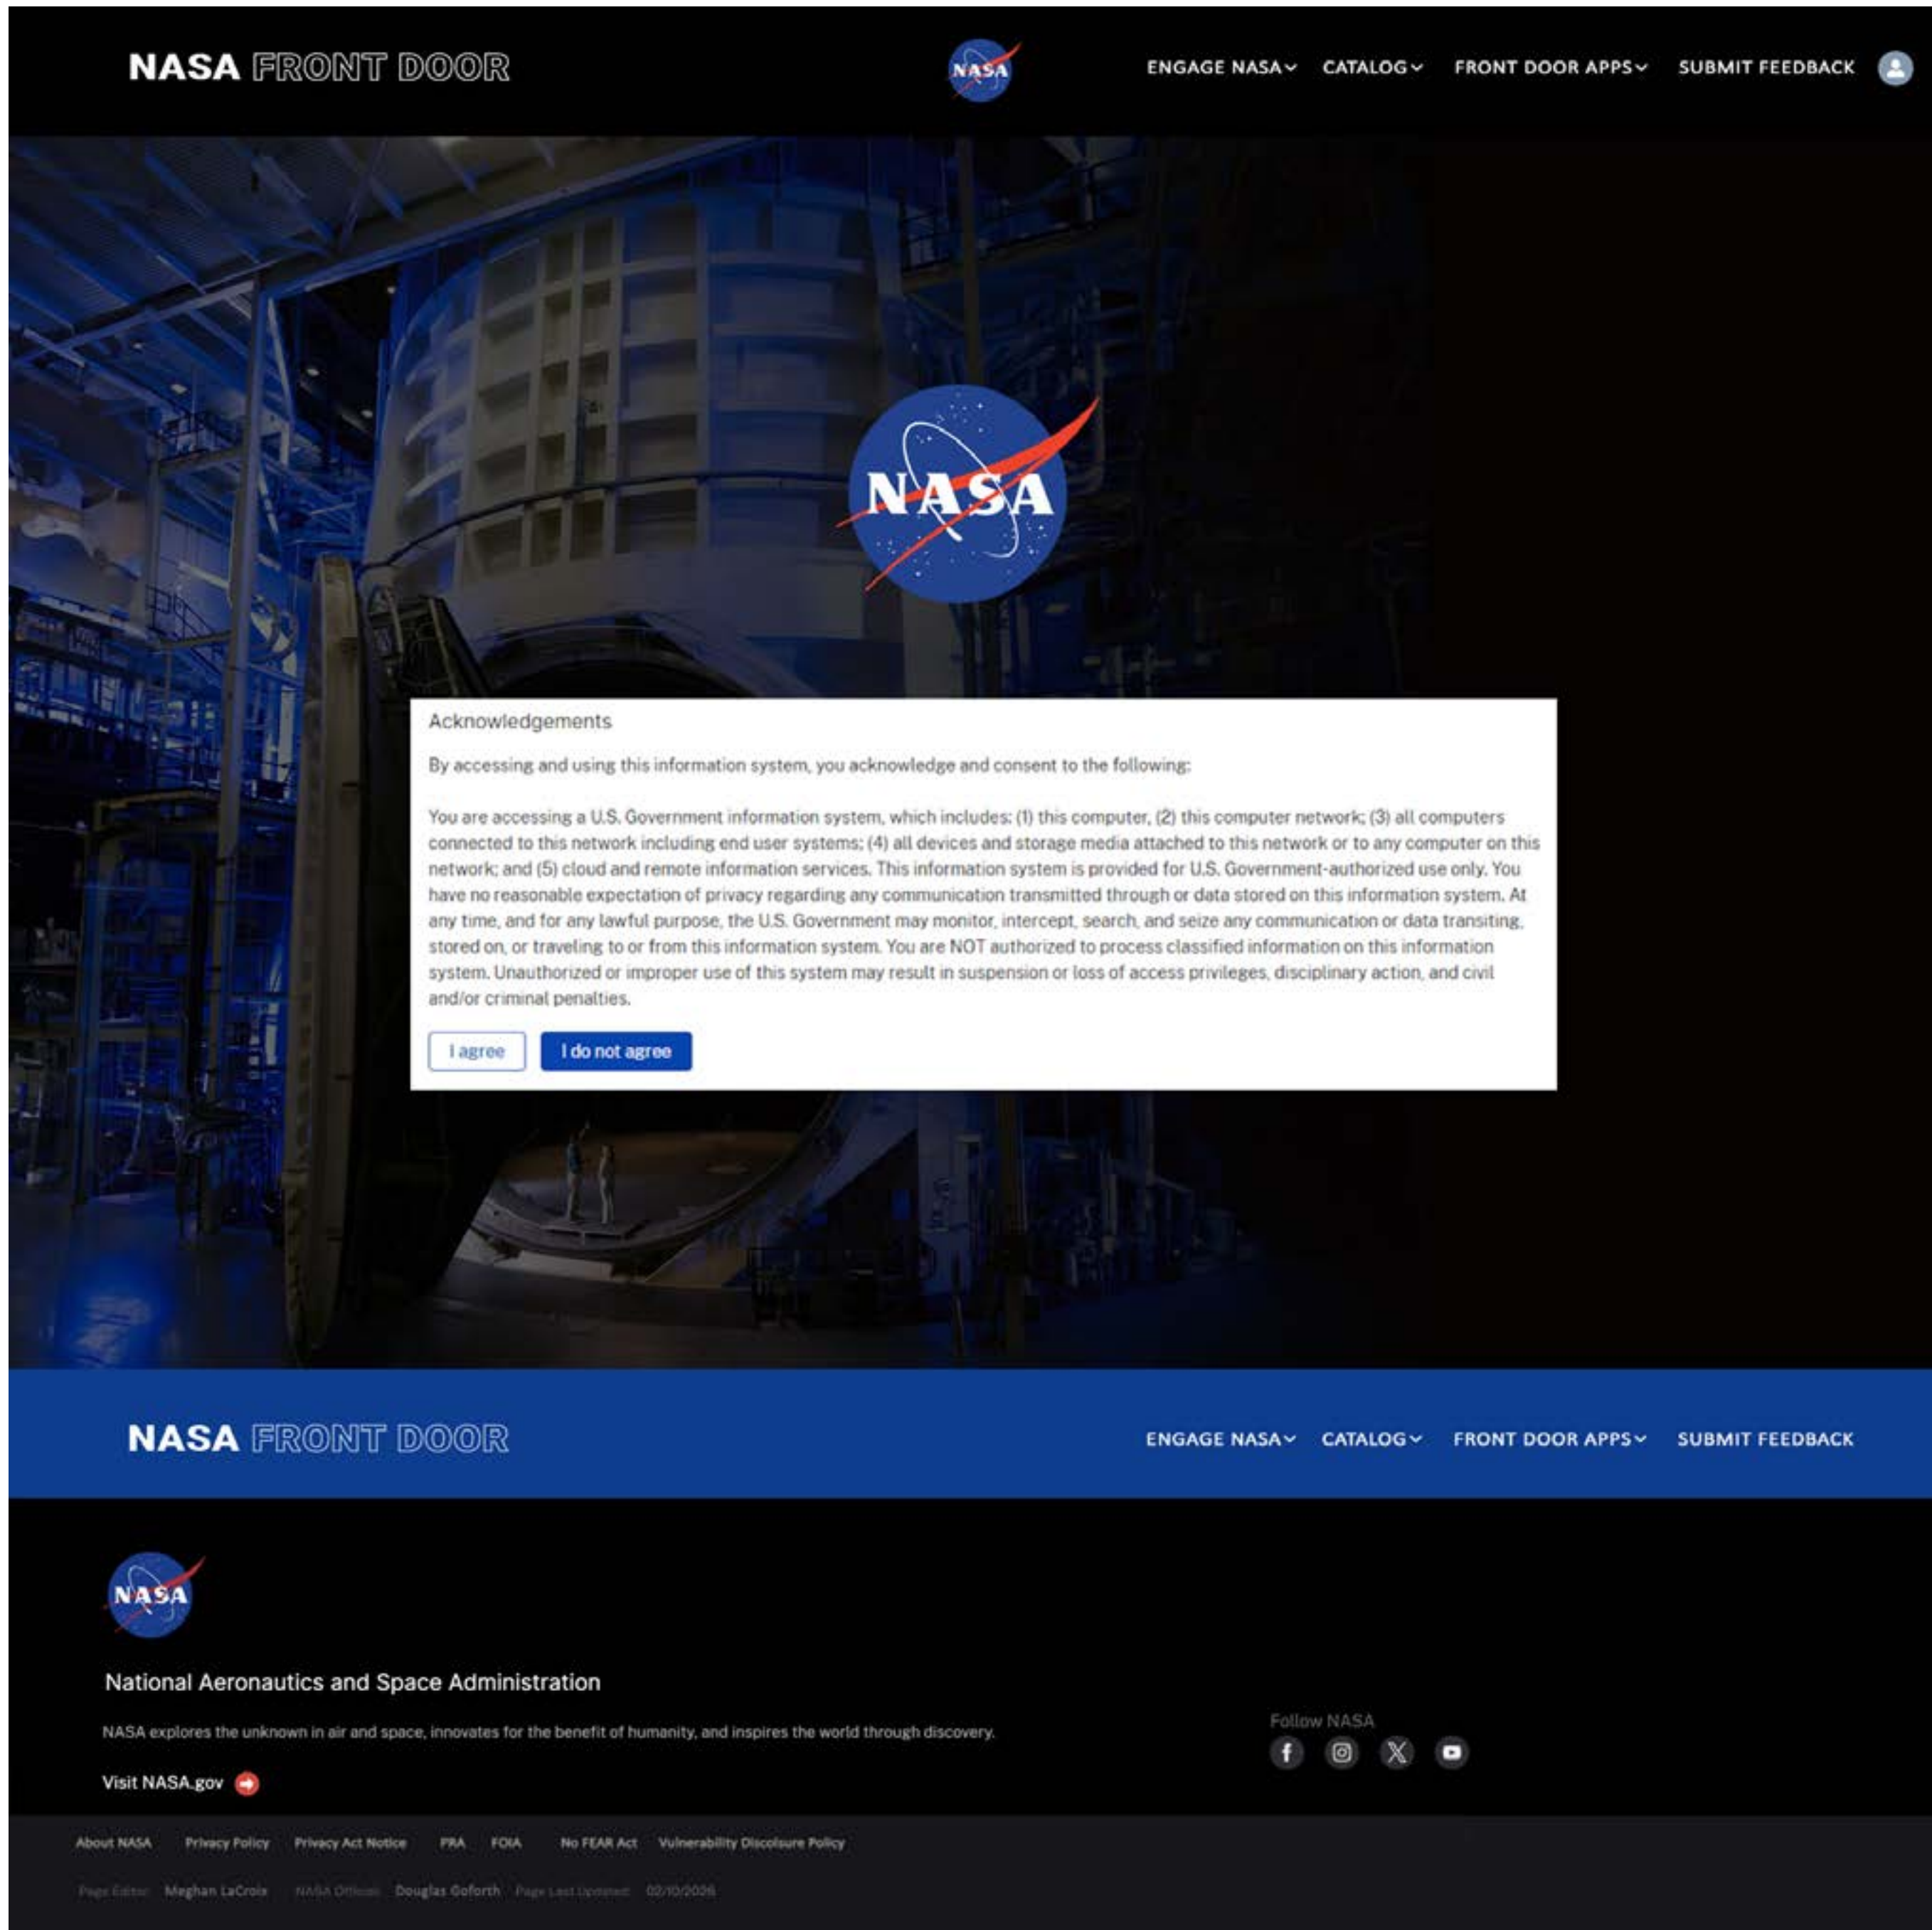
NASA FRONT DOOR

NASA

ENGAGE NASA CATALOG FRONT DOOR APPS SUBMIT FEEDBACK

NASA

Acknowledgements

By accessing and using this information system, you acknowledge and consent to the following:

You are accessing a U.S. Government information system, which includes: (1) this computer, (2) this computer network; (3) all computers connected to this network including end user systems; (4) all devices and storage media attached to this network or to any computer on this network; and (5) cloud and remote information services. This information system is provided for U.S. Government-authorized use only. You have no reasonable expectation of privacy regarding any communication transmitted through or data stored on this information system. At any time, and for any lawful purpose, the U.S. Government may monitor, intercept, search, and seize any communication or data transiting, stored on, or traveling to or from this information system. You are NOT authorized to process classified information on this information system. Unauthorized or improper use of this system may result in suspension or loss of access privileges, disciplinary action, and civil and/or criminal penalties.

I agree I do not agree

NASA FRONT DOOR

ENGAGE NASA CATALOG FRONT DOOR APPS SUBMIT FEEDBACK

NASA

National Aeronautics and Space Administration

NASA explores the unknown in air and space, innovates for the benefit of humanity, and inspires the world through discovery.

Visit NASA.gov

Follow NASA

About NASA Privacy Policy Privacy Act Notice PRA FOIA No FEAR Act Vulnerability Disclosure Policy

Page Editor Meghan LaCroix NASA Official Douglas Goforth Page Last Updated 02/10/2026